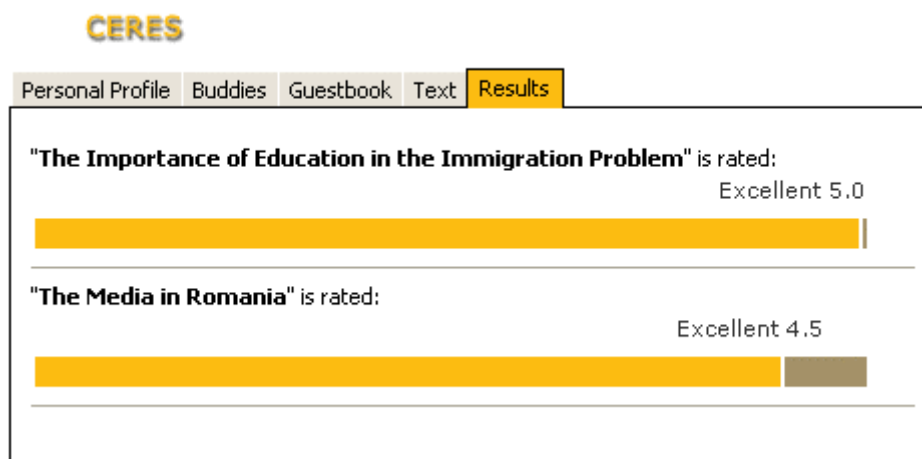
CERES

Personal Profile | Buddies | Guestbook | Text | Results

"**The Importance of Education in the Immigration Problem**" is rated:

Excellent 5.0

"**The Media in Romania**" is rated:

Excellent 4.5